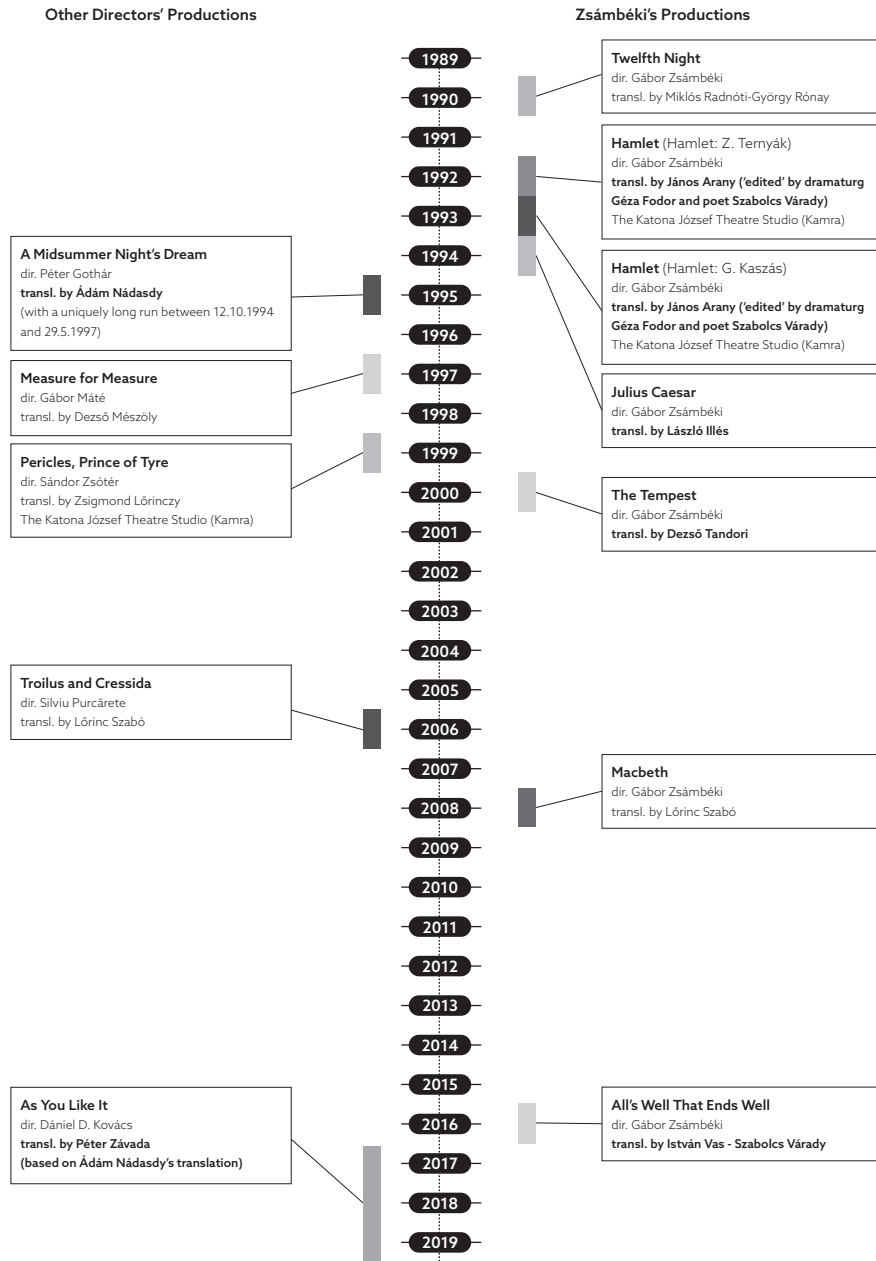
Other Directors' Productions

Zsámbéki's Productions

1989
1990
1991
1992
1993
1994
1995
1996
1997
1998
1999
2000
2001
2002
2003
2004
2005
2006
2007
2008
2009
2010
2011
2012
2013
2014
2015
2016
2017
2018
2019

A Midsummer Night's Dream
dir. Péter Gothár
transl. by Ádám Nádasdy
(with a uniquely long run between 12.10.1994 and 29.5.1997)

Measure for Measure
dir. Gábor Máté
transl. by Dezső Mészöly

Pericles, Prince of Tyre
dir. Sándor Zsótér
transl. by Zsigmond Lőrinczy
The Katona József Theatre Studio (Kamra)

Troilus and Cressida
dir. Silviu Purcărete
transl. by Lőrinc Szabó

As You Like It
dir. Dániel D. Kovács
transl. by Péter Závada
(based on Ádám Nádasdy's translation)

Twelfth Night
dir. Gábor Zsámbéki
transl. by Miklós Radnóti-György Rónay

Hamlet (Hamlet: Z. Ternyák)
dir. Gábor Zsámbéki
transl. by János Arany ('edited' by dramaturg Géza Fodor and poet Szabolcs Várady)
The Katona József Theatre Studio (Kamra)

Hamlet (Hamlet: G. Kaszás)
dir. Gábor Zsámbéki
transl. by János Arany ('edited' by dramaturg Géza Fodor and poet Szabolcs Várady)
The Katona József Theatre Studio (Kamra)

Julius Caesar
dir. Gábor Zsámbéki
transl. by László Illés

The Tempest
dir. Gábor Zsámbéki
transl. by Dezső Tandori

Macbeth
dir. Gábor Zsámbéki
transl. by Lőrinc Szabó

All's Well That Ends Well
dir. Gábor Zsámbéki
transl. by István Vas - Szabolcs Várady